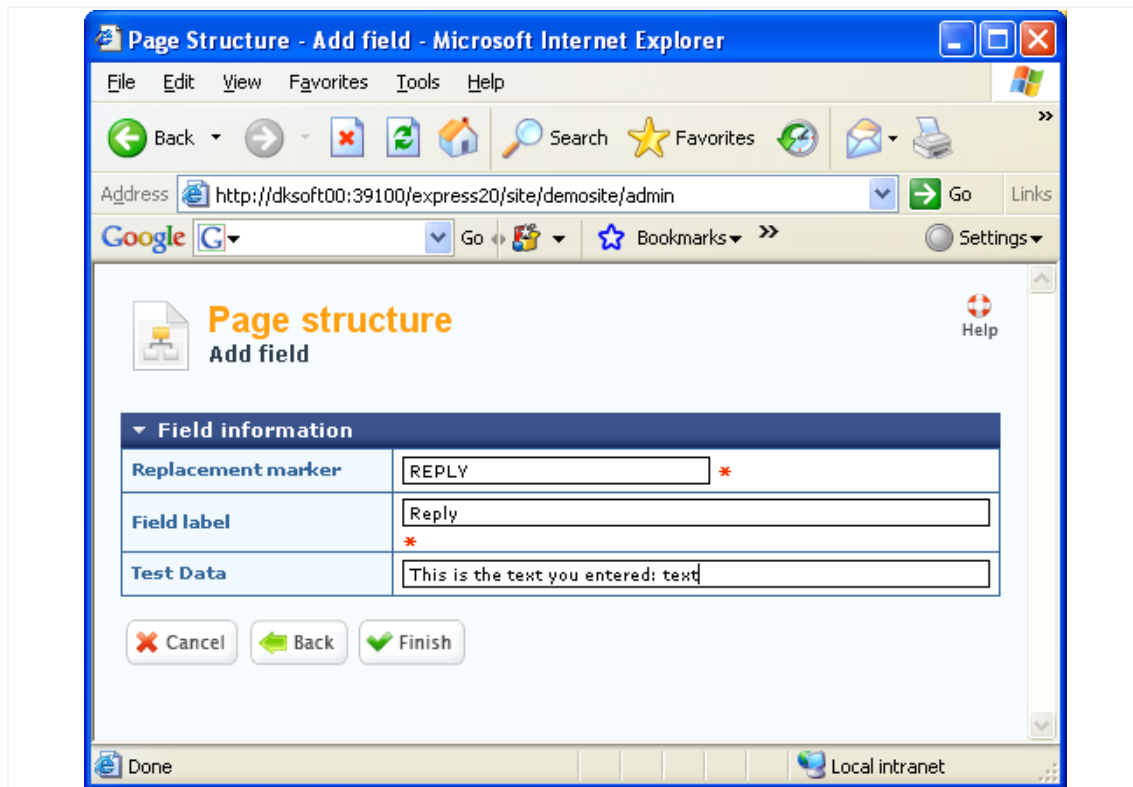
Page Structure - Add field - Microsoft Internet Explorer

File Edit View Favorites Tools Help

Back Search Favorites

Address http://dksoft00:39100/express20/site/demosite/admin Go Links

Google G Go Bookmarks Settings

Page structure
Add field

Help

Field information

| Replacement marker | REPLY * |
|---|---|
| Field label | Reply * |
| Test Data | This is the text you entered: text |

Cancel Back Finish

Done Local intranet